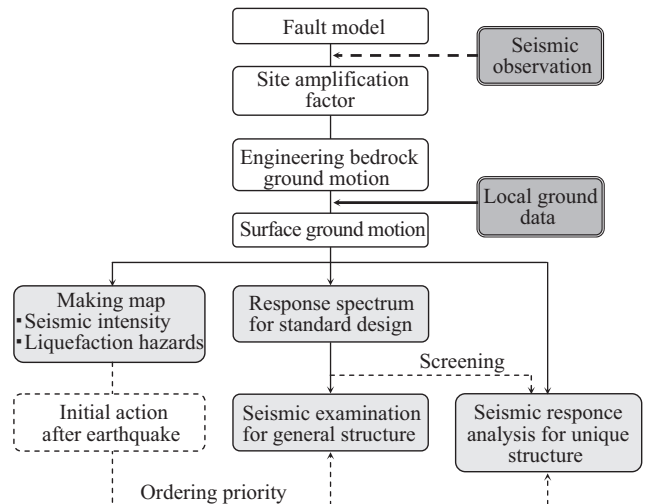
Fault model

Seismic observation

Site amplification factor

Engineering bedrock ground motion

Local ground data

Surface ground motion

Making map
▪Seismic intensity
▪Liquefaction hazards

Response spectrum for standard design

Screening

Initial action after earthquake

Seismic examination for general structure

Seismic responce analysis for unique structure

Ordering priority